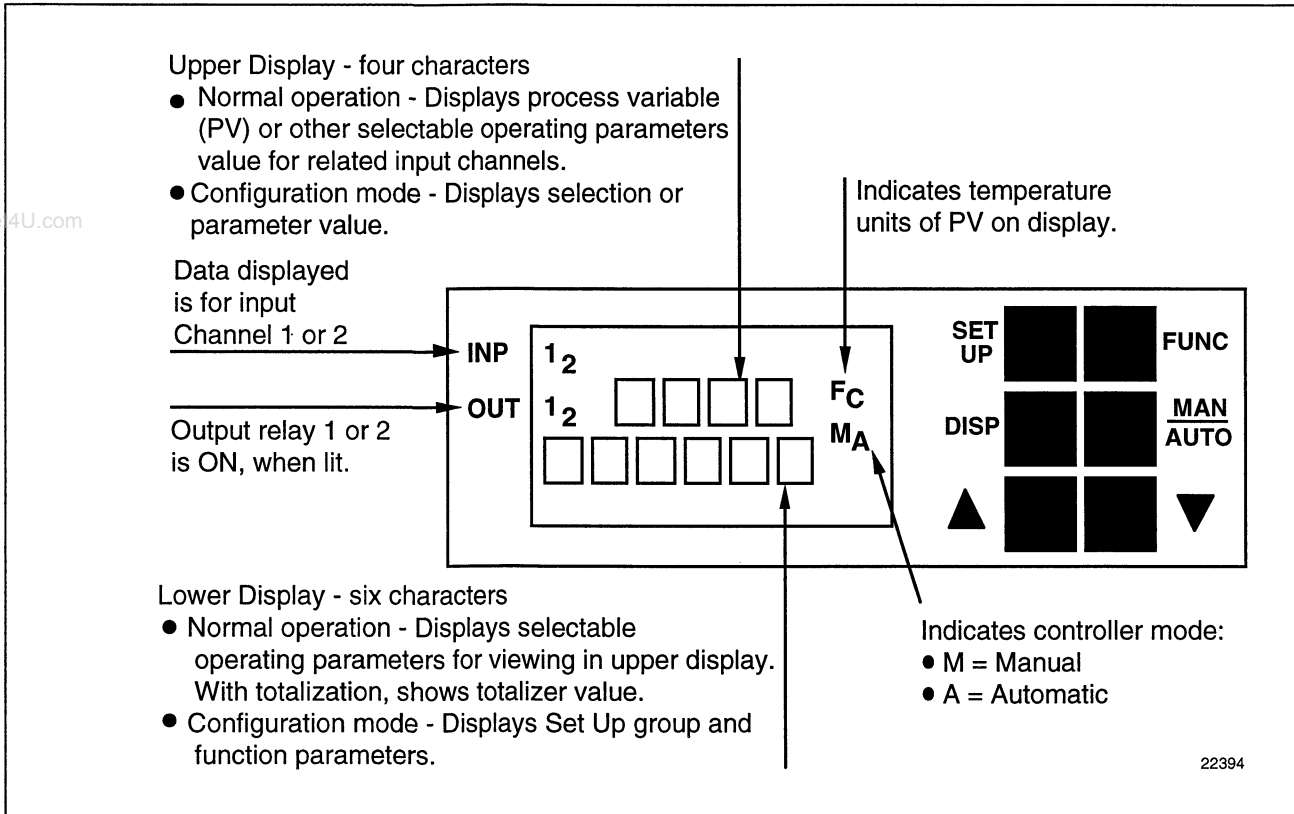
Upper Display - four characters
● Normal operation - Displays process variable (PV) or other selectable operating parameters value for related input channels.
● Configuration mode - Displays selection or parameter value.

4U.com

Indicates temperature units of PV on display.

Data displayed is for input Channel 1 or 2

INP $1_2$

OUT $1_2$

Output relay 1 or 2 is ON, when lit.

$F_C$

$M_A$

SET UP

FUNC

DISP

MAN
AUTO

▲

▼

Lower Display - six characters
● Normal operation - Displays selectable operating parameters for viewing in upper display. With totalization, shows totalizer value.
● Configuration mode - Displays Set Up group and function parameters.

Indicates controller mode:
● M = Manual
● A = Automatic

22394